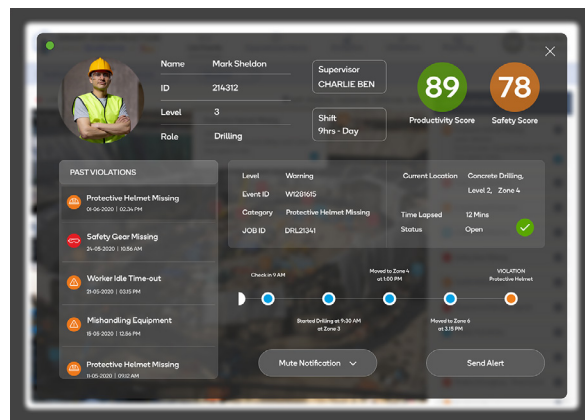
Name Mark Sheldon
ID 214312
Level 3
Role Drilling

Supervisor
CHARLIE BEN

Shift
9hrs - Day

89
Productivity Score

78
Safety Score

PAST VIOLATIONS

Protective Helmet Missing
01-06-2020 | 02:34 PM

Safety Gear Missing
24-05-2020 | 12:45 PM

Worker Idle Time-out
21-05-2020 | 03:15 PM

Mishandling Equipment
18-05-2020 | 12:34 PM

Protective Helmet Missing
11-05-2020 | 09:12 AM

Level Warning
Event ID W1281615
Category Protective Helmet Missing
JOB ID DRL21341

Current Location Concrete Drilling, Level 2, Zone 4
Time Lapsed 12 Mins
Status Open

Check in 9 AM
Started Drilling at 9:30 AM at Zone 3
Moved to Zone 4 at 11:00 PM
Moved to Zone 6 at 3:15 PM
VIOLATION Protective Helmet

Mute Notification
Send Alert